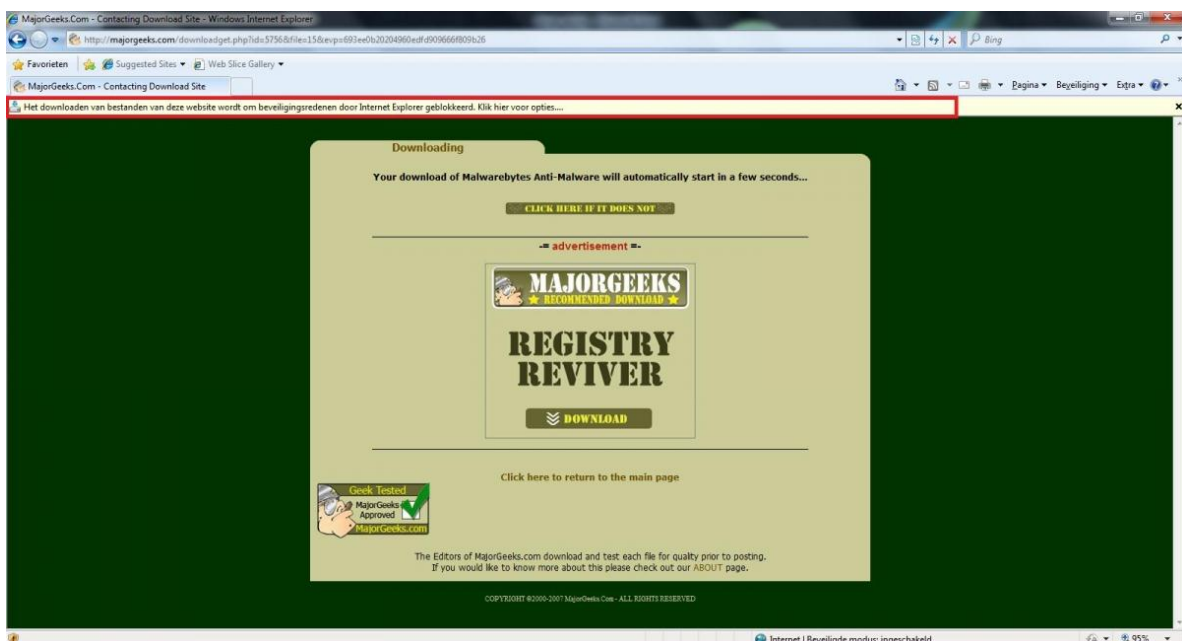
MajorGeeks.Com - Contacting Download Site - Windows Internet Explorer

http://majorgeeks.com/downloadget.php?id=5756&file=15&evp=693ee0b20204960edfd909666f809b26

Bing

Favorieten
Suggested Sites ▾
Web Slice Gallery ▾

MajorGeeks.Com - Contacting Download Site

Pagina ▾ Beveiliging ▾ Extra ▾

Het downloaden van bestanden van deze website wordt om beveiligingsredenen door Internet Explorer geblokkeerd. Klik hier voor opties....

Downloading

Your download of Malwarebytes Anti-Malware will automatically start in a few seconds...

CLICK HERE IF IT DOES NOT

-= advertisement =-

MAJORGEEKS
★ RECOMMENDED DOWNLOAD ★

REGISTRY
REVIVER

DOWNLOAD

Click here to return to the main page

Geek Tested
MajorGeeks Approved
MajorGeeks.com

The Editors of MajorGeeks.com download and test each file for quality prior to posting.
If you would like to know more about this please check out our ABOUT page.

COPYRIGHT ©2000-2007 MajorGeeks.Com - ALL RIGHTS RESERVED

Internet | Beveiligde modus: ingeschakeld
95%